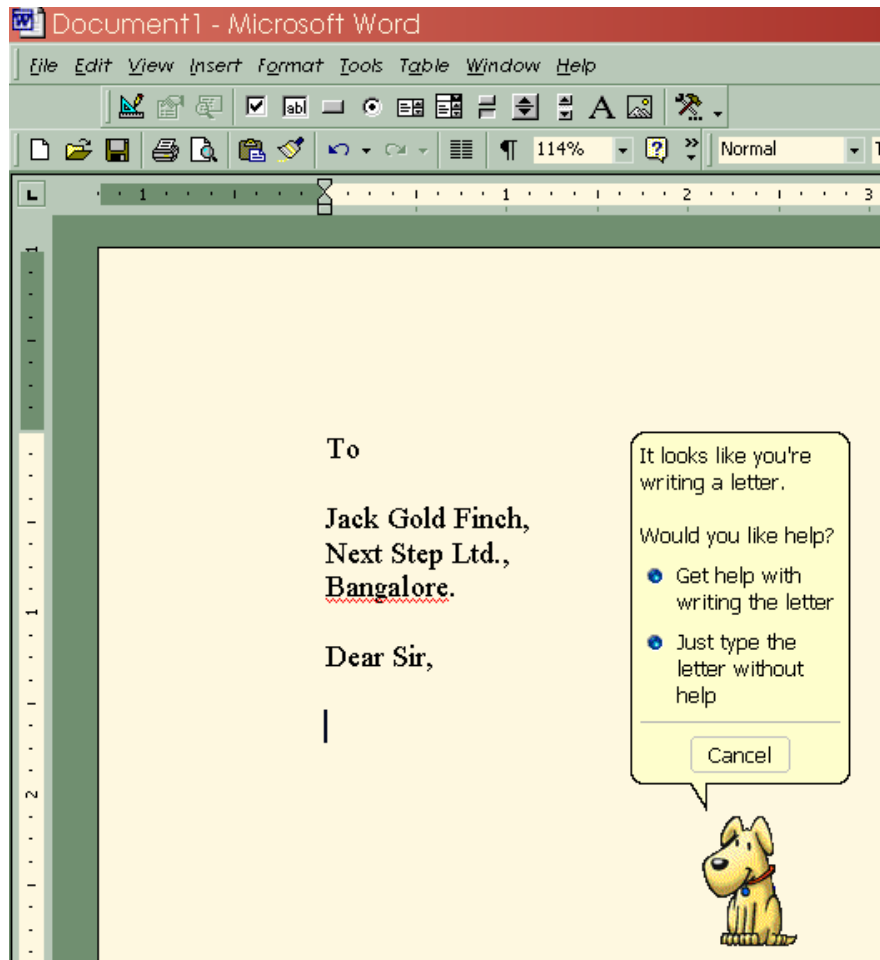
Document1 - Microsoft Word

File Edit View Insert Format Tools Table Window Help

114%

Normal

To

Jack Gold Finch,
Next Step Ltd.,
Bangalore.

Dear Sir,

It looks like you're writing a letter.

Would you like help?

Get help with writing the letter

Just type the letter without help

Cancel